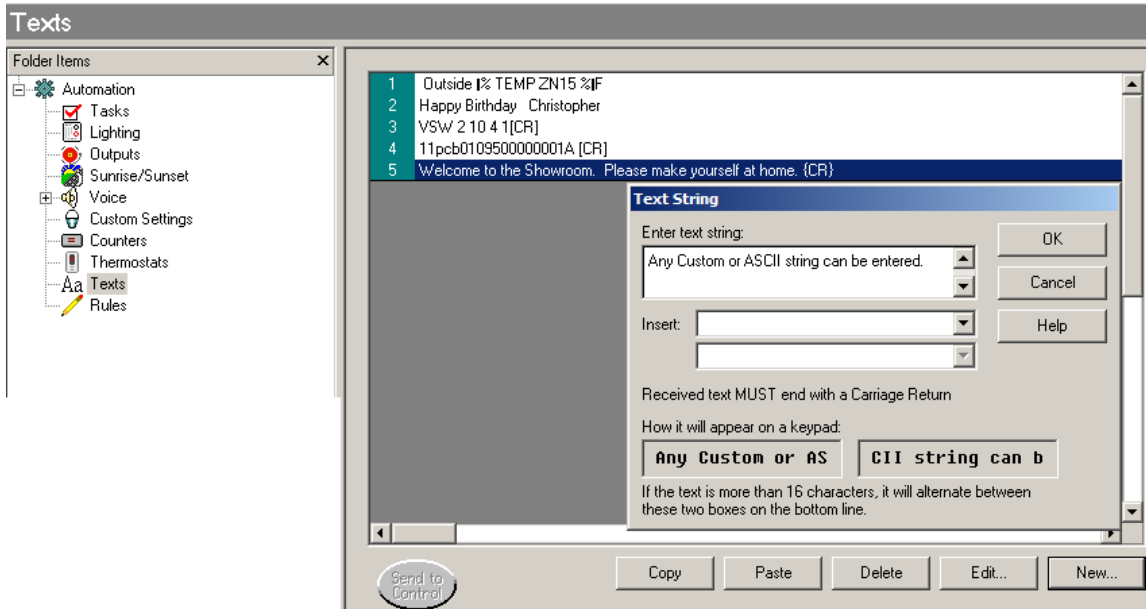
Texts

Folder Items

Automation
Tasks
Lighting
Outputs
Sunrise/Sunset
Voice
Custom Settings
Counters
Thermostats
Texts
Rules

| | |
|---|---|
| 1 | Outside |% TEMP ZN15 %|F |
| 2 | Happy Birthday Christopher |
| 3 | VSW 2 10 4 1[CR] |
| 4 | 11pcb0109500000001A [CR] |
| 5 | Welcome to the Showroom. Please make yourself at home. {CR} |

Text String

Enter text string:

Any Custom or ASCII string can be entered.

OK

Cancel

Help

Insert:

Received text MUST end with a Carriage Return

How it will appear on a keypad:

Any Custom or AS

CII string can b

If the text is more than 16 characters, it will alternate between these two boxes on the bottom line.

Send to Control

Copy

Paste

Delete

Edit...

New...